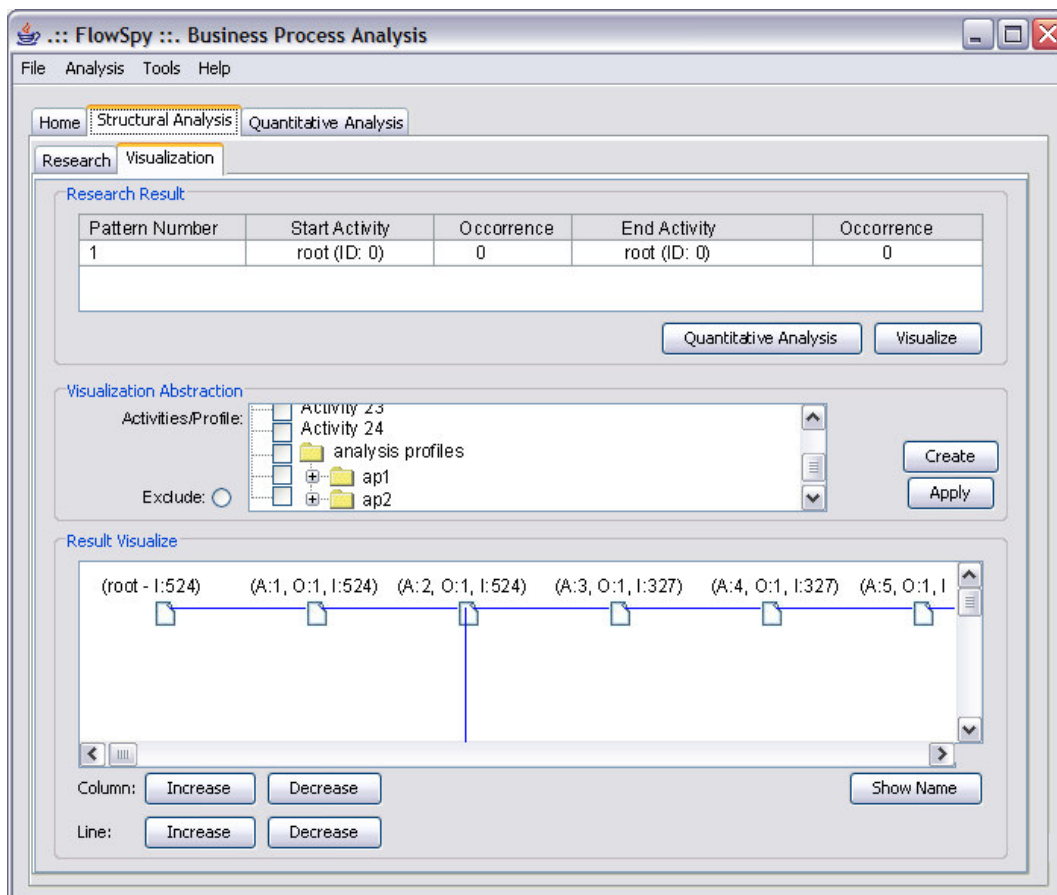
.:: FlowSpy ::. Business Process Analysis

File Analysis Tools Help

Home Structural Analysis Quantitative Analysis

Research Visualization

Research Result

| Pattern Number | Start Activity | Occorrence | End Activity | Occorrence |
|---|---|---|---|---|
| 1 | root (ID: 0) | 0 | root (ID: 0) | 0 |

Quantitative Analysis Visualize

Visualization Abstraction

Activities/Profile:

Activity 23
Activity 24
analysis profiles
ap1
ap2

Exclude:

Create
Apply

Result Visualize

(root - I:524) (A:1, O:1, I:524) (A:2, O:1, I:524) (A:3, O:1, I:327) (A:4, O:1, I:327) (A:5, O:1, I

Column: Increase Decrease

Line: Increase Decrease

Show Name